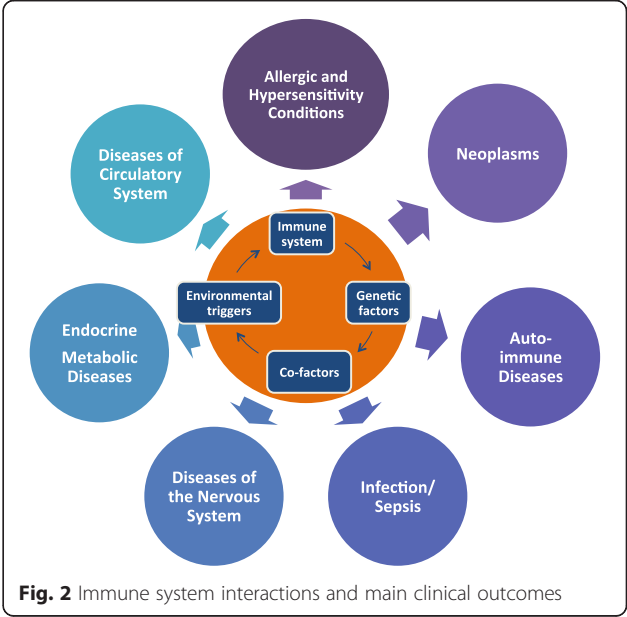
Allergic and Hypersensitivity Conditions

Neoplasms

Auto-immune Diseases

Infection/ Sepsis

Diseases of the Nervous System

Endocrine Metabolic Diseases

Diseases of Circulatory System

Immune system

Genetic factors

Co-factors

Environmental triggers

**Fig. 2** Immune system interactions and main clinical outcomes